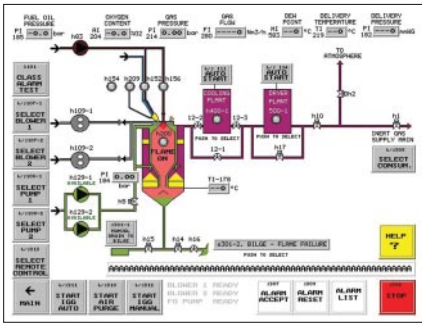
FUEL OIL PRESSURE
PI 105 -0.0 bar

OXYGEN CONTENT
AI 204 -0.0 %O2

GAS PRESSURE
PI 214 0.00 bar

GAS FLOW
FI 200 -0.0 Nm3/h

DEW POINT
MI 503 -0 °C

DELIVERY TEMPERATURE
TI 219 -0 °C

DELIVERY PRESSURE
PI 102 -0 mmWG

h03

CLASS ALARM TEST

h154 h209 h152 h156

AUTO START

AUTO START

COOLING PLANT

DRYER PLANT

TO ATMOSPHERE

h42

SELECT BLOWER 1

h109-1

FLAME ON

12-2

PUSH TO SELECT

PUSH TO SELECT

h10

h1

INERT GAS SUPPLY MAIN

SELECT BLOWER 2

h109-2

12-1

h17

SELECT CONSUM.

PI 104 0.00 bar

TI-178 -0 °C

SELECT PUMP 1

h129-1 AVAILABLE

h129-2 AVAILABLE

SELECT PUMP 2

h25

h34 h35

h26

HELP ?

SELECT REMOTE CONTROL

A301-2, BILGE - FLAME FAILURE

PUSH TO SELECT

MAIN

START IGG AUTO

START AIR PURGE

START IGG MANUAL

BLOWER 1 READY
BLOWER 2 READY
FO PUMP READY

ALARM ACCEPT

ALARM RESET

ALARM LIST

STOP